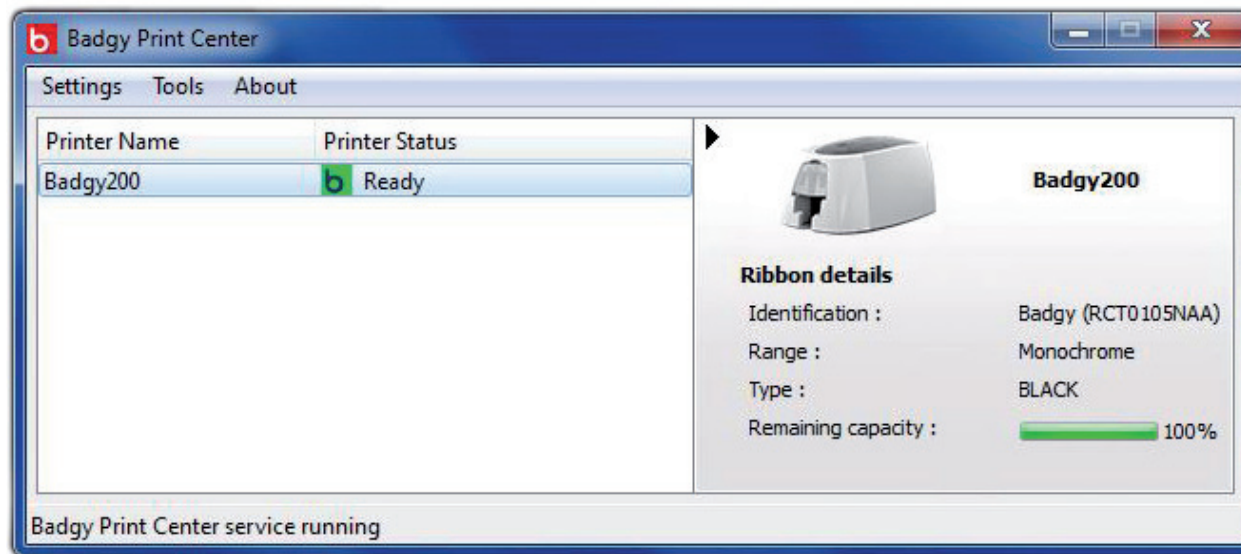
Badgy Print Center

Settings Tools About

| Printer Name | Printer Status |
|---|---|
| Badgy200 | Ready |

Badgy200

Ribbon details

Identification : Badgy (RCT0105NAA)

Range : Monochrome

Type : BLACK

Remaining capacity : 100%

Badgy Print Center service running